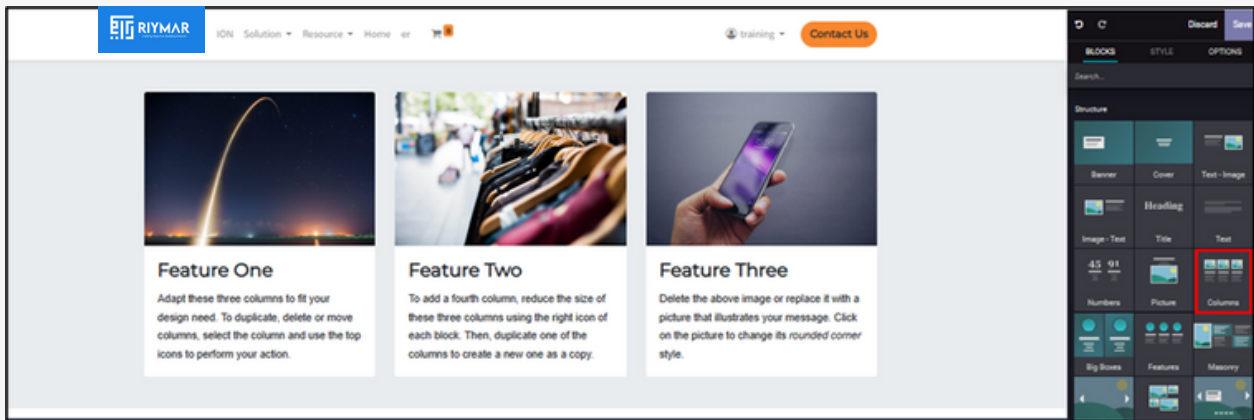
RIYMAR

ION Solution ▾ Resource ▾ Home er 0

training ▾ Contact Us

Feature One

Adapt these three columns to fit your design need. To duplicate, delete or move columns, select the column and use the top icons to perform your action.

Feature Two

To add a fourth column, reduce the size of these three columns using the right icon of each block. Then, duplicate one of the columns to create a new one as a copy.

Feature Three

Delete the above image or replace it with a picture that illustrates your message. Click on the picture to change its *rounded corner* style.

Discard Save

BLOCKS STYLE OPTIONS

Search...

Structure

Banner Cover Text - Image

Heading

Image - Text Title Text

45 91

Numbers Picture Columns

Big Boxes Features Masonry